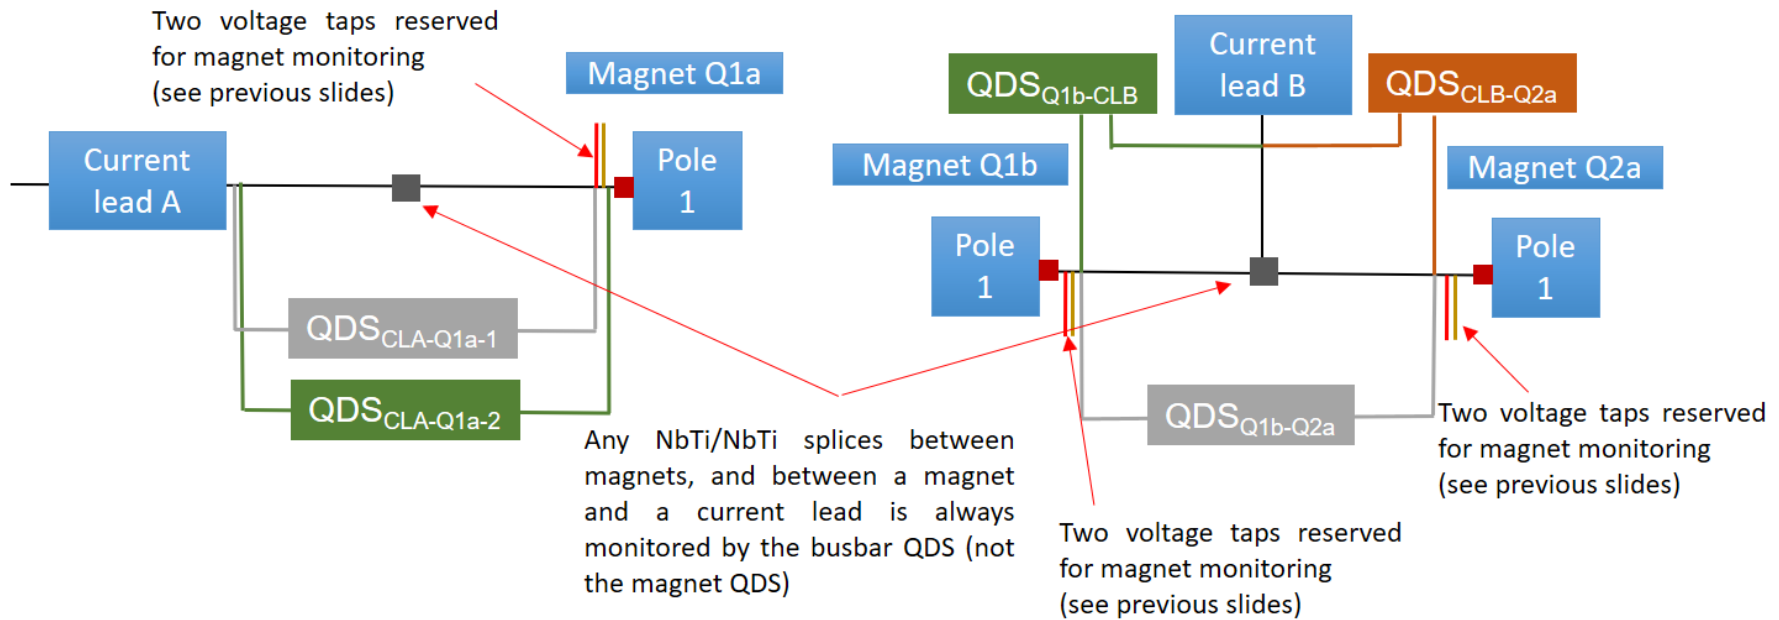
Two voltage taps reserved for magnet monitoring (see previous slides)

Magnet Q1a

Current lead A

Pole 1

$QDS_{CLA-Q1a-1}$

$QDS_{CLA-Q1a-2}$

$QDS_{Q1b-CLB}$

Current lead B

$QDS_{CLB-Q2a}$

Magnet Q1b

Magnet Q2a

Pole 1

Pole 1

$QDS_{Q1b-Q2a}$

Any NbTi/NbTi splices between magnets, and between a magnet and a current lead is always monitored by the busbar QDS (not the magnet QDS)

Two voltage taps reserved for magnet monitoring (see previous slides)

Two voltage taps reserved for magnet monitoring (see previous slides)